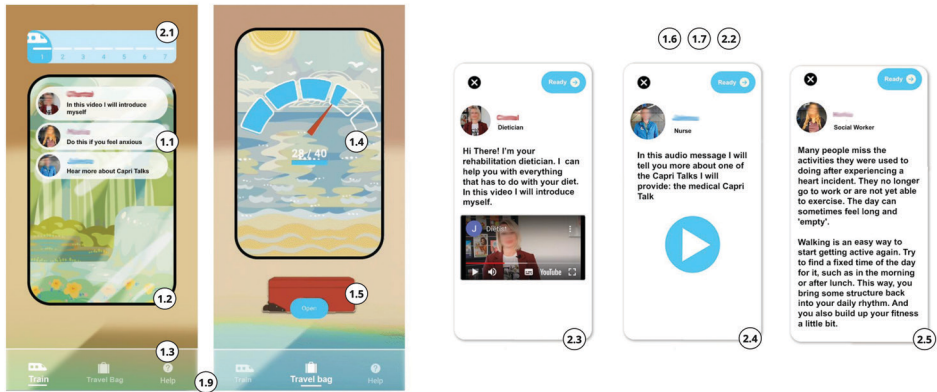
2.1

1 2 3 4 5 6 7

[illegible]
In this video I will introduce myself

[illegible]
Do this if you feel anxious

1.1

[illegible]
Hear more about Capri Talks

1.2

1.3

Train Travel Bag Help

1.9

1.4

28 / 40

1.5

Open

Train Travel bag Help

1.6 1.7 2.2

Ready

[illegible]
Dietician

Hi There! I'm your rehabilitation dietician. I can help you with everything that has to do with your diet. In this video I will introduce myself.

J Dietist

YouTube

2.3

Ready

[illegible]
Nurse

In this audio message I will tell you more about one of the Capri Talks I will provide: the medical Capri Talk

2.4

Ready

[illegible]
Social Worker

Many people miss the activities they were used to doing after experiencing a heart incident. They no longer go to work or are not yet able to exercise. The day can sometimes feel long and 'empty'.

Walking is an easy way to start getting active again. Try to find a fixed time of the day for it, such as in the morning or after lunch. This way, you bring some structure back into your daily rhythm. And you also build up your fitness a little bit.

2.5